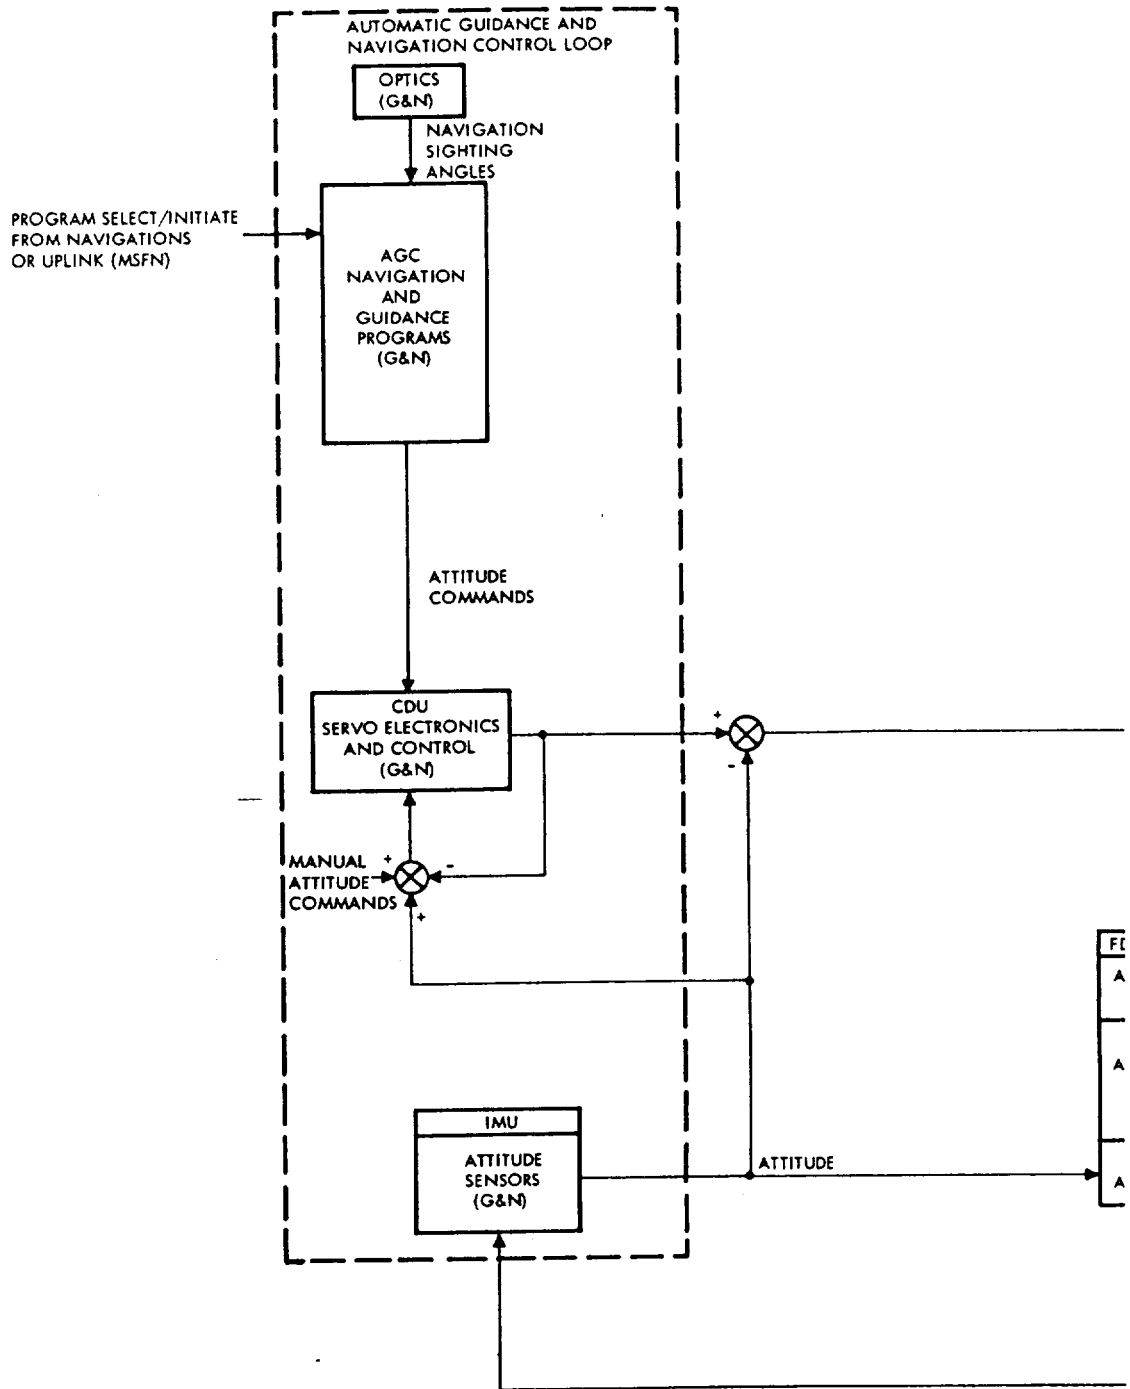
AUTOMATIC GUIDANCE AND NAVIGATION CONTROL LOOP

OPTICS (G&N)

NAVIGATION SIGHTING ANGLES

PROGRAM SELECT/INITIATE FROM NAVIGATIONS OR UPLINK (MSFN)

AGC NAVIGATION AND GUIDANCE PROGRAMS (G&N)

ATTITUDE COMMANDS

CDU SERVO ELECTRONICS AND CONTROL (G&N)

+

-

MANUAL ATTITUDE COMMANDS

+

-

+

IMU

ATTITUDE SENSORS (G&N)

ATTITUDE

FD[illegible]

A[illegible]

A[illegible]

A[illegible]